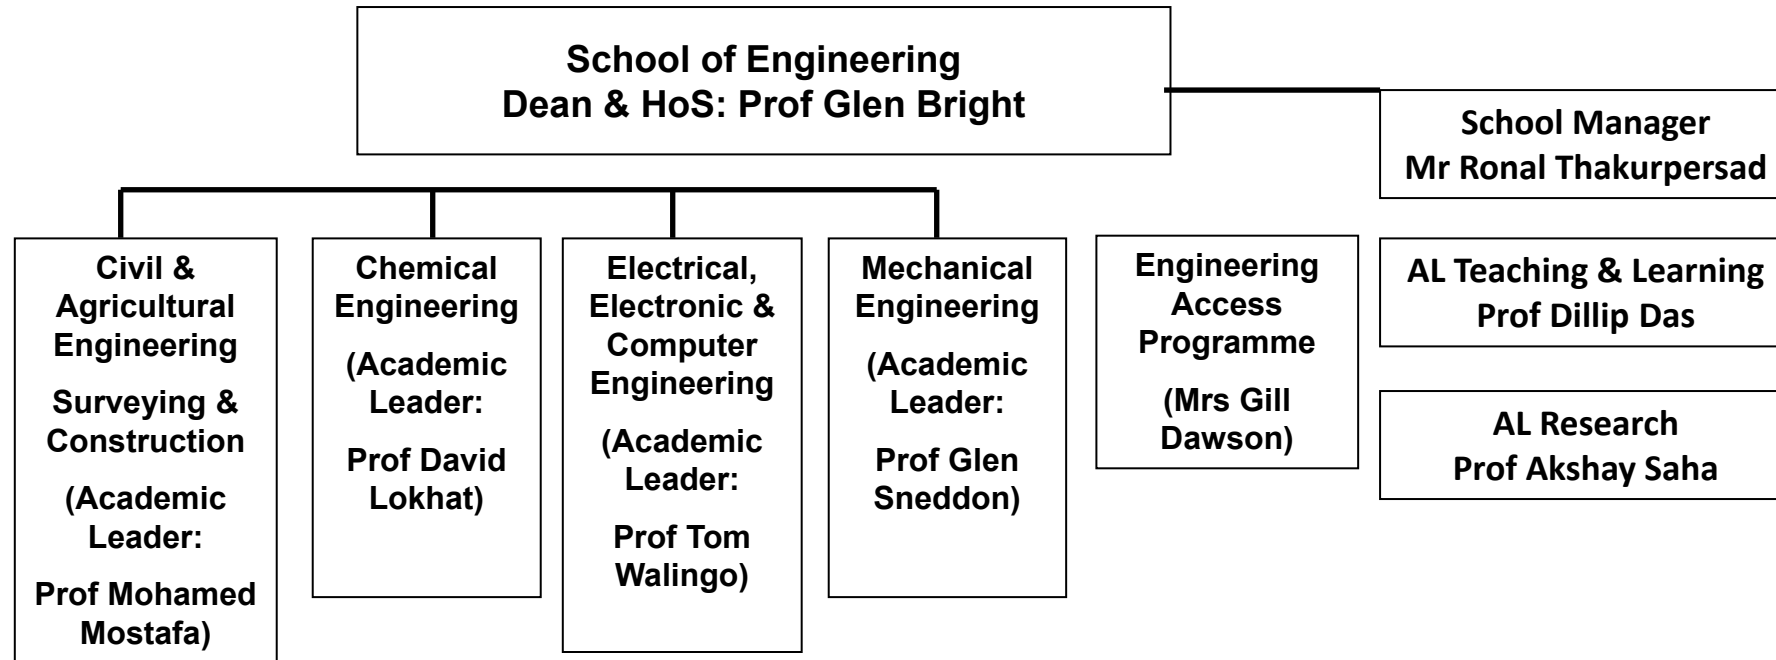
School of Engineering
Dean & HoS: Prof Glen Bright

School Manager
Mr Ronal Thakurpersad

Civil & Agricultural Engineering
Surveying & Construction
(Academic Leader:
Prof Mohamed Mostafa)

Chemical Engineering
(Academic Leader:
Prof David Lokhat)

Electrical, Electronic & Computer Engineering
(Academic Leader:
Prof Tom Walingo)

Mechanical Engineering
(Academic Leader:
Prof Glen Sneddon)

Engineering Access Programme
(Mrs Gill Dawson)

AL Teaching & Learning
Prof Dillip Das

AL Research
Prof Akshay Saha